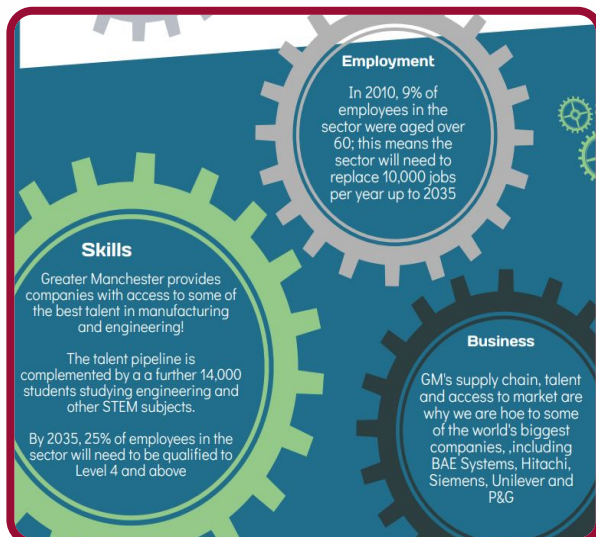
Employment

In 2010, 9% of employees in the sector were aged over 60; this means the sector will need to replace 10,000 jobs per year up to 2035

Skills

Greater Manchester provides companies with access to some of the best talent in manufacturing and engineering!

The talent pipeline is complemented by a a further 14,000 students studying engineering and other STEM subjects.

By 2035, 25% of employees in the sector will need to be qualified to Level 4 and above

Business

GM's supply chain, talent and access to market are why we are hoe to some of the world's biggest companies, ,including BAE Systems, Hitachi, Siemens, Unilever and P&G